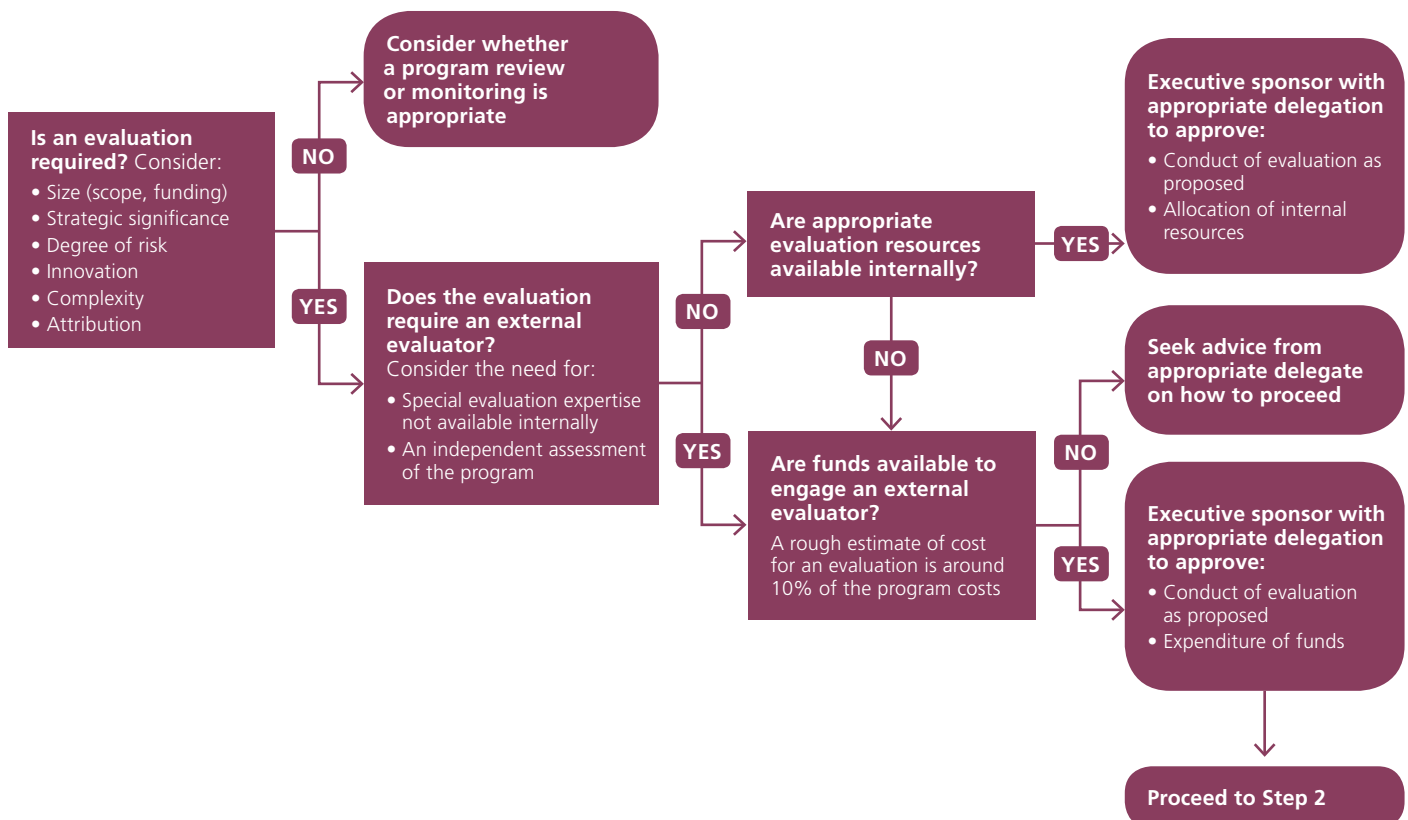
Is an evaluation required? Consider:
• Size (scope, funding)
• Strategic significance
• Degree of risk
• Innovation
• Complexity
• Attribution

NO

Consider whether a program review or monitoring is appropriate

YES

Does the evaluation require an external evaluator? Consider the need for:
• Special evaluation expertise not available internally
• An independent assessment of the program

NO

Are appropriate evaluation resources available internally?

YES

Executive sponsor with appropriate delegation to approve:
• Conduct of evaluation as proposed
• Allocation of internal resources

NO

YES

Are funds available to engage an external evaluator?
A rough estimate of cost for an evaluation is around 10% of the program costs

NO

Seek advice from appropriate delegate on how to proceed

YES

Executive sponsor with appropriate delegation to approve:
• Conduct of evaluation as proposed
• Expenditure of funds

Proceed to Step 2